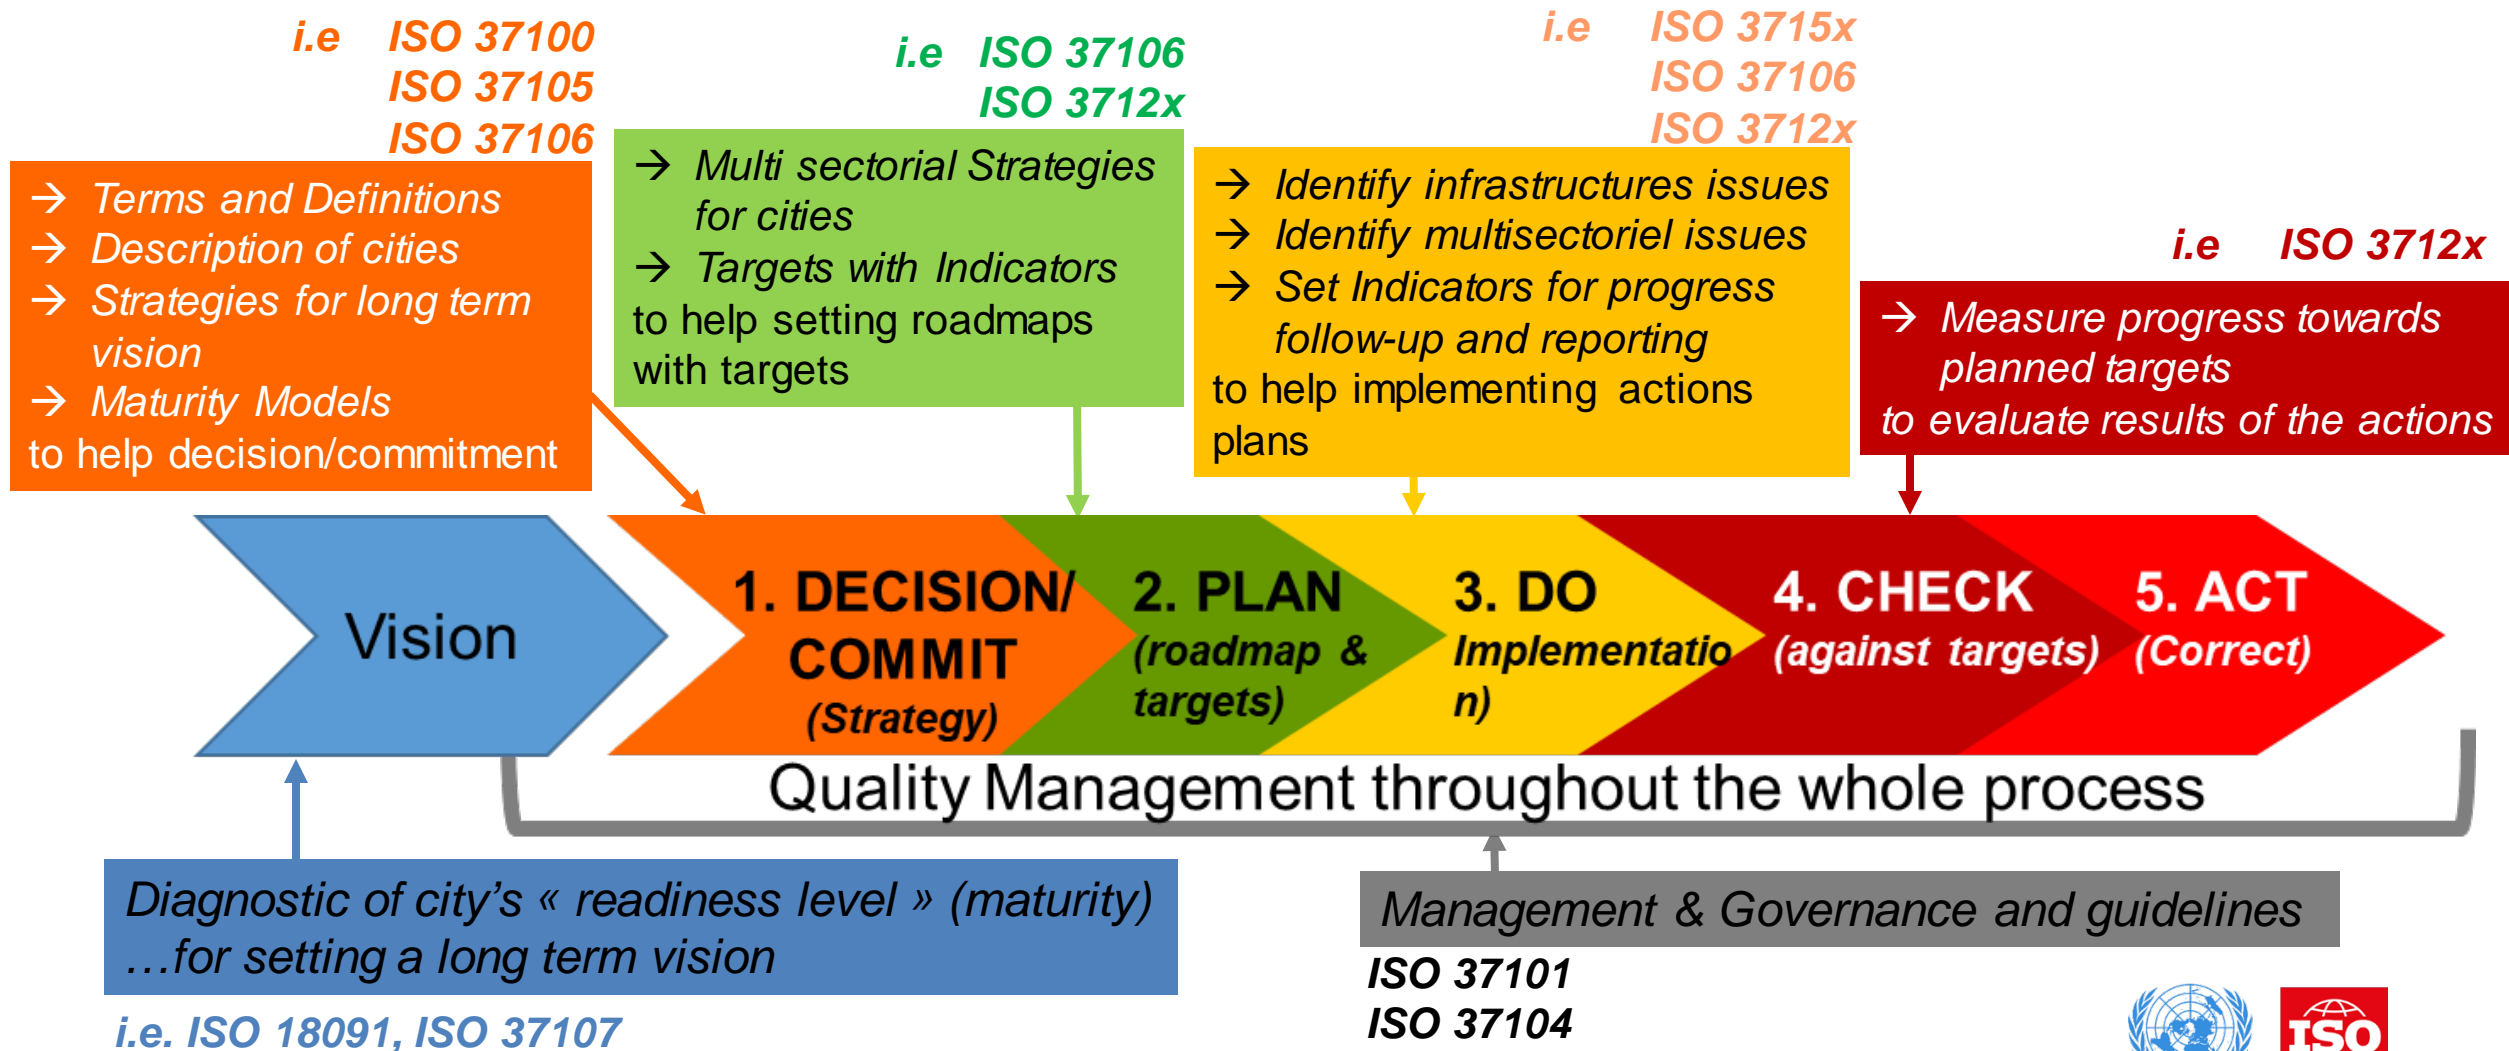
i.e ISO 37100
ISO 37105
ISO 37106

→ Terms and Definitions
→ Description of cities
→ Strategies for long term vision
→ Maturity Models
to help decision/commitment

i.e ISO 37106
ISO 3712x

→ Multi sectorial Strategies for cities
→ Targets with Indicators
to help setting roadmaps with targets

i.e ISO 3715x
ISO 37106
ISO 3712x

→ Identify infrastructures issues
→ Identify multisectoriel issues
→ Set Indicators for progress follow-up and reporting
to help implementing actions plans

i.e ISO 3712x

→ Measure progress towards planned targets
to evaluate results of the actions

Vision

1. DECISION/ COMMIT (Strategy)

2. PLAN (roadmap & targets)

3. DO Implementation)

4. CHECK (against targets)

5. ACT (Correct)

Quality Management throughout the whole process

Diagnostic of city's « readiness level » (maturity) …for setting a long term vision

i.e. ISO 18091, ISO 37107

Management & Governance and guidelines

ISO 37101
ISO 37104

ISO